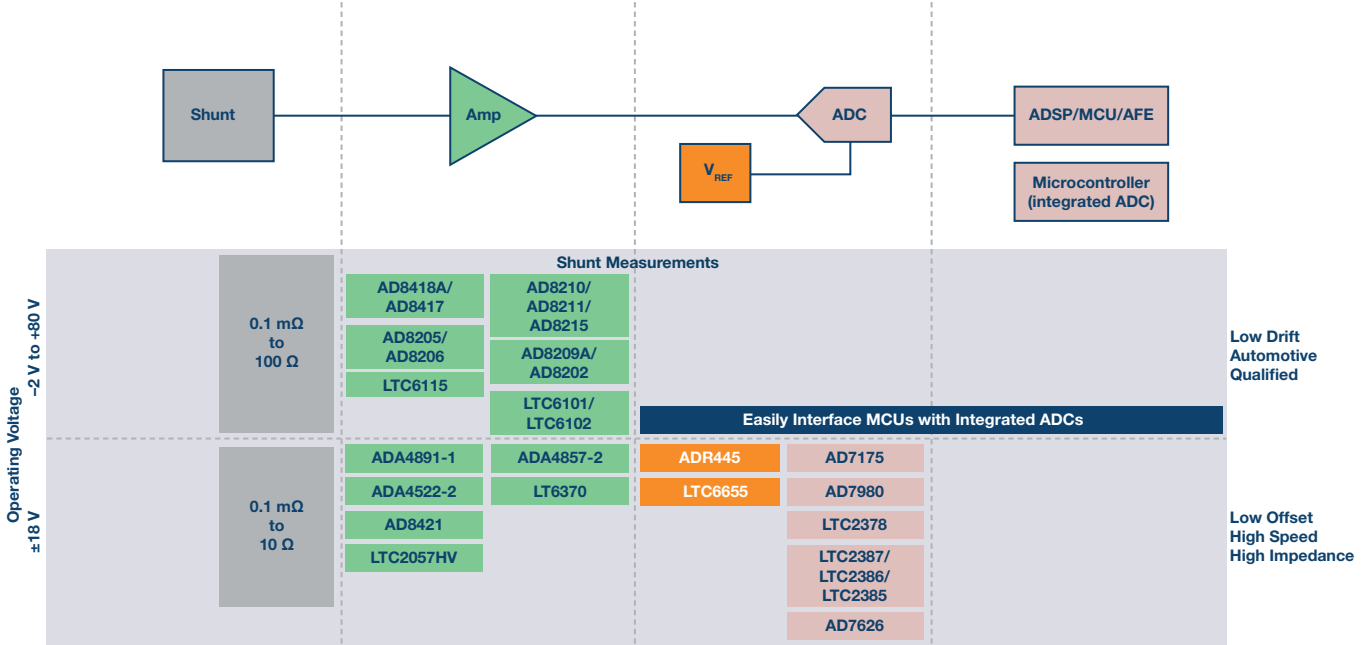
Shunt

Amp

ADC

$V_{REF}$

ADSP/MCU/AFE

Microcontroller (integrated ADC)

Operating Voltage

−2 V to +80 V

Shunt Measurements

0.1 mΩ to 100 Ω

AD8418A/ AD8417

AD8205/ AD8206

LTC6115

AD8210/ AD8211/ AD8215

AD8209A/ AD8202

LTC6101/ LTC6102

Easily Interface MCUs with Integrated ADCs

Low Drift Automotive Qualified

±18 V

0.1 mΩ to 10 Ω

ADA4891-1

ADA4522-2

AD8421

LTC2057HV

ADA4857-2

LT6370

ADR445

LTC6655

AD7175

AD7980

LTC2378

LTC2387/ LTC2386/ LTC2385

AD7626

Low Offset High Speed High Impedance